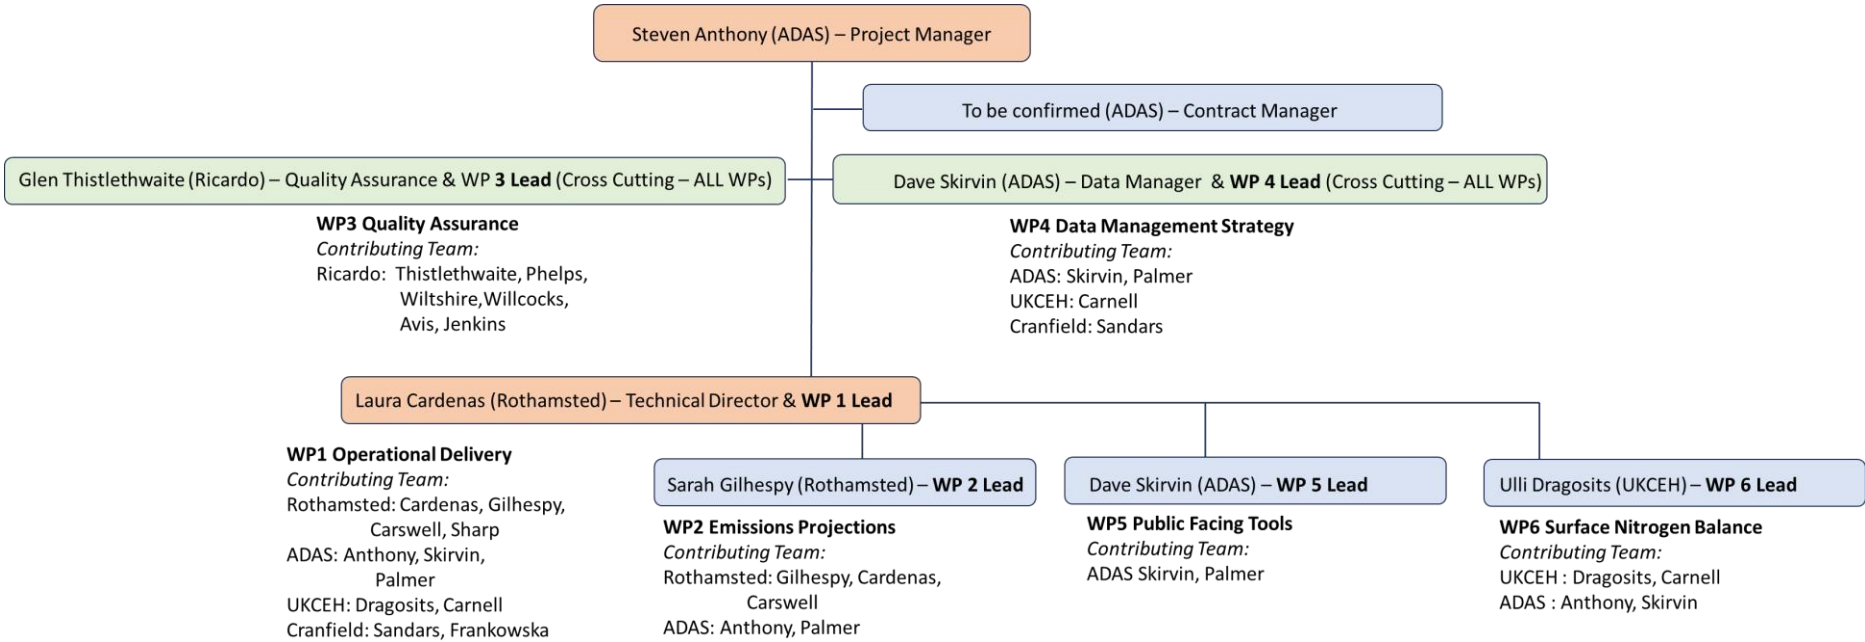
Steven Anthony (ADAS) – Project Manager

To be confirmed (ADAS) – Contract Manager

Glen Thistlethwaite (Ricardo) – Quality Assurance & WP **3 Lead** (Cross Cutting – ALL WPs)

Dave Skirvin (ADAS) – Data Manager & **WP 4 Lead** (Cross Cutting – ALL WPs)

**WP3 Quality Assurance**
*Contributing Team:*
Ricardo: Thistlethwaite, Phelps, Wiltshire,Willcocks, Avis, Jenkins

**WP4 Data Management Strategy**
*Contributing Team:*
ADAS: Skirvin, Palmer
UKCEH: Carnell
Cranfield: Sandars

Laura Cardenas (Rothamsted) – Technical Director & **WP 1 Lead**

**WP1 Operational Delivery**
*Contributing Team:*
Rothamsted: Cardenas, Gilhespy, Carswell, Sharp
ADAS: Anthony, Skirvin, Palmer
UKCEH: Dragosits, Carnell
Cranfield: Sandars, Frankowska

Sarah Gilhespy (Rothamsted) – **WP 2 Lead**

**WP2 Emissions Projections**
*Contributing Team:*
Rothamsted: Gilhespy, Cardenas, Carswell
ADAS: Anthony, Palmer

Dave Skirvin (ADAS) – **WP 5 Lead**

**WP5 Public Facing Tools**
*Contributing Team:*
ADAS Skirvin, Palmer

Ulli Dragosits (UKCEH) – **WP 6 Lead**

**WP6 Surface Nitrogen Balance**
*Contributing Team:*
UKCEH : Dragosits, Carnell
ADAS : Anthony, Skirvin